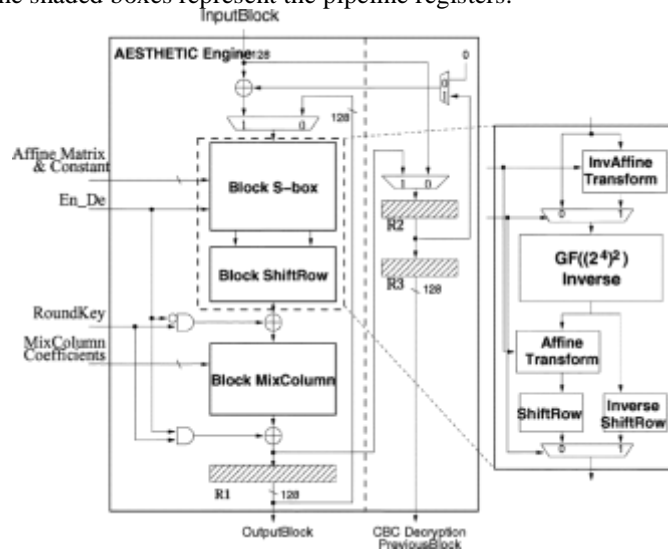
The shaded boxes represent the pipeline registers.

InputBlock

AESTHETIC Engine

128

0

1

0

128

1

0

Affine Matrix & Constant

En_De

Block S–box

Block ShiftRow

1

0

R2

R3

128

RoundKey

MixColumn Coefficients

Block MixColumn

R1

128

OutputBlock

CBC Decryption PreviousBlock

InvAffine Transform

0

1

GF($(2^4)^2$) Inverse

Affine Transform

ShiftRow

Inverse ShiftRow

0

1